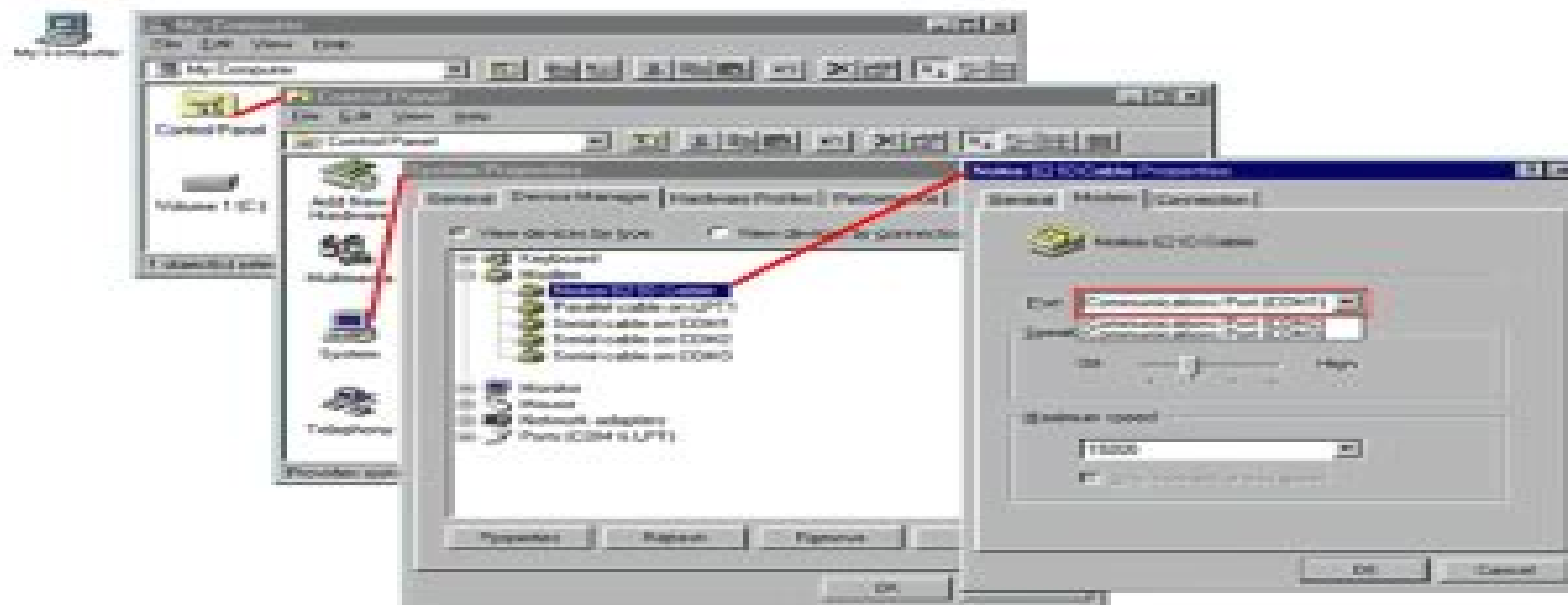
My Computer

My Computer
File Edit View Help
My Computer

Control Panel
Volume 1 (C:)

Control Panel
File Edit View Help
Control Panel

Add New Hardware
Multimedia
System
Telephony

System Properties
General Device Manager Hardware Profiles Performance

View devices by type    View devices by connection

Keyboard
Modem
Nokia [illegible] Cable
Parallel cable on LPT1
Serial cable on COM1
Serial cable on COM2
Serial cable on COM3
Monitor
Mouse
Network adapters
Ports (COM & LPT)

Properties    Refresh    Remove

OK

Nokia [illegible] Cable Properties
General Modem Connection

Nokia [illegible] Cable

Port: Communications Port (COM1)
Speaker: Communications Port (COM2)
Off    High

Maximum speed
115200
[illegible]

OK    Cancel